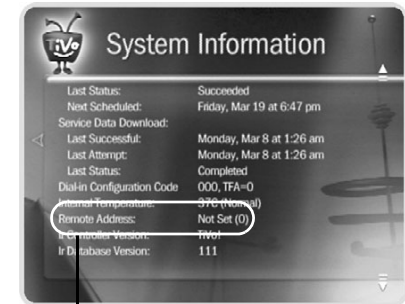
TiVo System Information

| | |
|---|---|
| Last Status: | Succeeded |
| Next Scheduled: | Friday, Mar 19 at 6:47 pm |
| Service Data Download: | |
| Last Successful: | Monday, Mar 8 at 1:26 am |
| Last Attempt: | Monday, Mar 8 at 1:26 am |
| Last Status: | Completed |
| Dial-in Configuration Code | 000, TFA=0 |
| Internal Temperature: | 37C (Normal) |
| Remote Address: | Not Set (0) |
| Ir Controller Version: | TiVo? |
| Ir Database Version: | 111 |